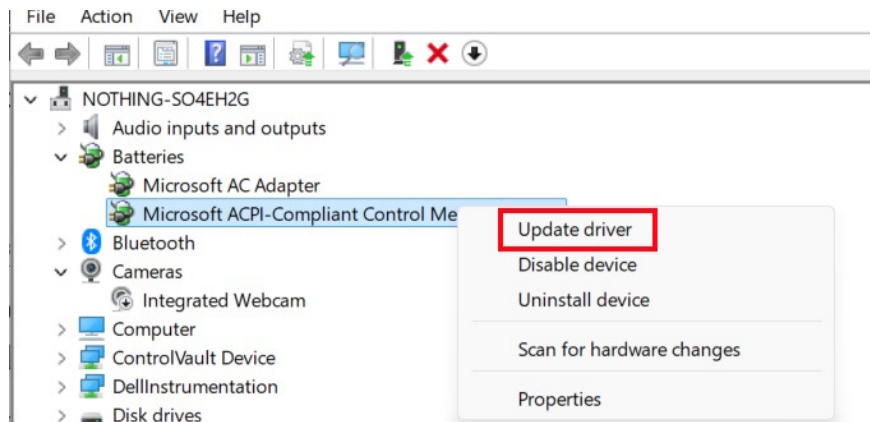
File Action View Help

NOTHING-SO4EH2G
Audio inputs and outputs
Batteries
Microsoft AC Adapter
Microsoft ACPI-Compliant Control Me
Bluetooth
Cameras
Integrated Webcam
Computer
ControlVault Device
DellInstrumentation
Disk drives

Update driver
Disable device
Uninstall device
Scan for hardware changes
Properties